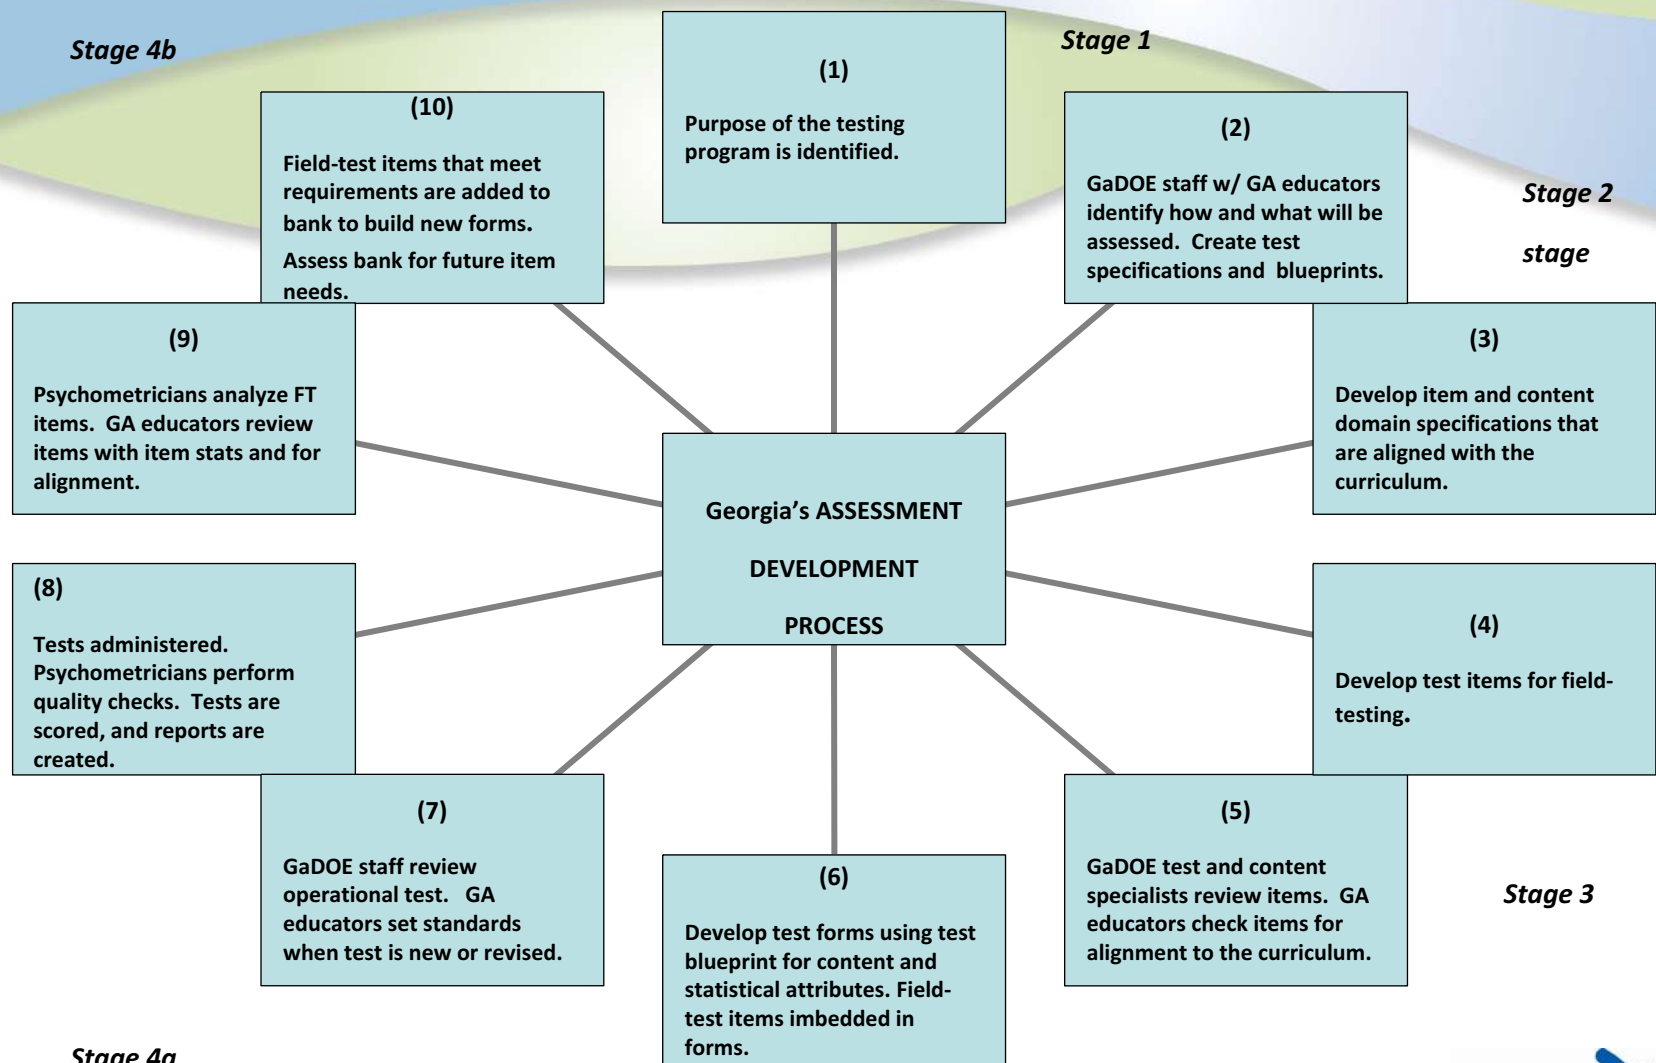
Stage 4b

Stage 1

(1)

Purpose of the testing program is identified.

(10)

Field-test items that meet requirements are added to bank to build new forms.

Assess bank for future item needs.

(2)

GaDOE staff w/ GA educators identify how and what will be assessed. Create test specifications and blueprints.

Stage 2

stage

(9)

Psychometricians analyze FT items. GA educators review items with item stats and for alignment.

Georgia's ASSESSMENT

DEVELOPMENT

PROCESS

(3)

Develop item and content domain specifications that are aligned with the curriculum.

(8)

Tests administered. Psychometricians perform quality checks. Tests are scored, and reports are created.

(4)

Develop test items for field-testing.

(7)

GaDOE staff review operational test. GA educators set standards when test is new or revised.

(6)

Develop test forms using test blueprint for content and statistical attributes. Field-test items imbedded in forms.

(5)

GaDOE test and content specialists review items. GA educators check items for alignment to the curriculum.

Stage 3

Stage 4a